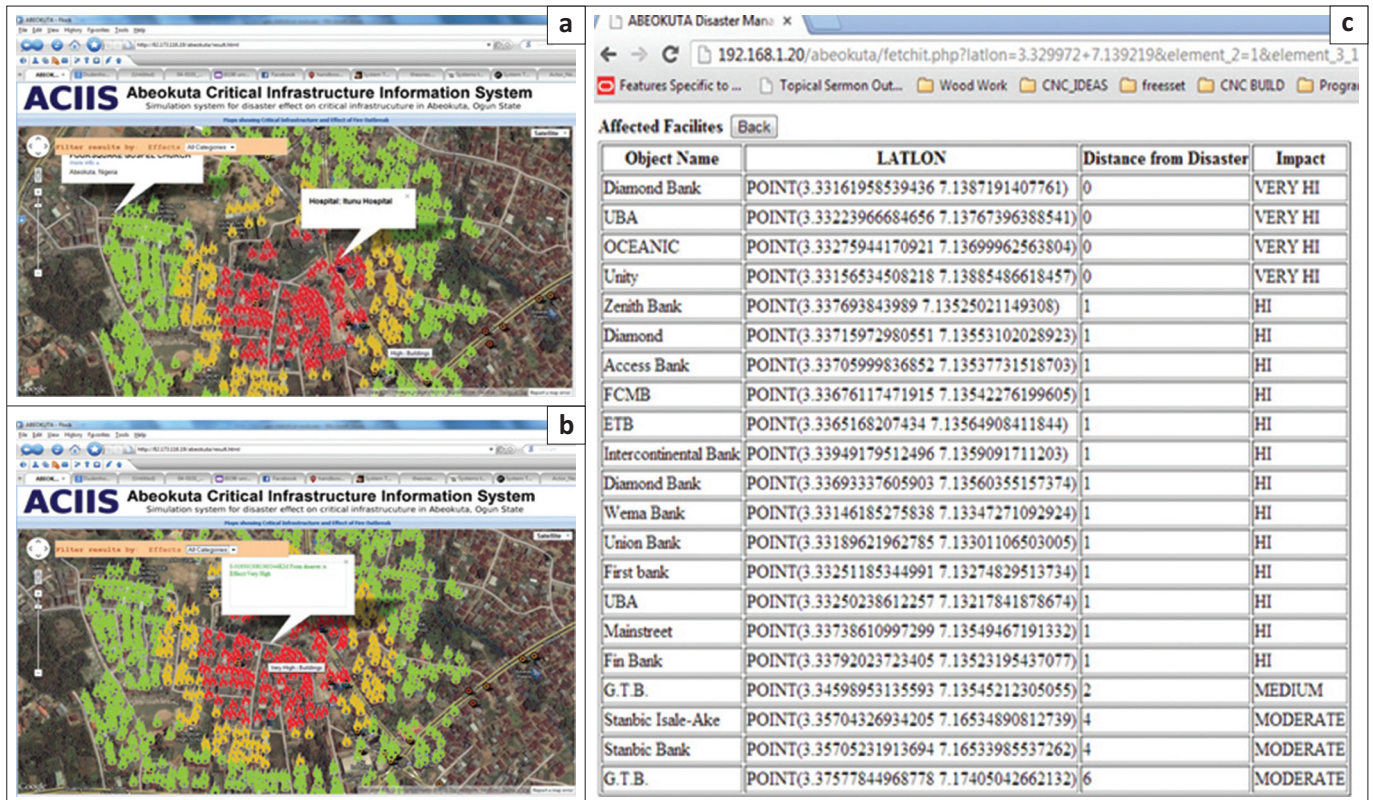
a

ACIIS Abeokuta Critical Infrastructure Information System

Simulation system for disaster effect on critical infrastructure in Abeokuta, Ogun State

Maps showing Critical Infrastructure and Effect of Fire Outbreak

Filter results by: Effects All Categories

FOURSQUARE GOSPEL CHURCH

Abeokuta, Nigeria

Hospital: Itunu Hospital

High: Buildings

Satellite

b

ACIIS Abeokuta Critical Infrastructure Information System

Simulation system for disaster effect on critical infrastructure in Abeokuta, Ogun State

Maps showing Critical Infrastructure and Effect of Fire Outbreak

Filter results by: Effects All Categories

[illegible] Effect Very High

Very High: Buildings

Satellite

c

ABEOKUTA Disaster Mana ×

192.168.1.20/abeokuta/fetchit.php?latlon=3.329972+7.139219&element_2=1&element_3_1

Features Specific to ... Topical Sermon Out... Wood Work CNC_IDEAS freesset CNC BUILD Progra

Affected Facilites Back

| Object Name | LATLON | Distance from Disaster | Impact |
|---|---|---|---|
| Diamond Bank | POINT(3.33161958539436 7.1387191407761) | 0 | VERY HI |
| UBA | POINT(3.33223966684656 7.13767396388541) | 0 | VERY HI |
| OCEANIC | POINT(3.33275944170921 7.13699962563804) | 0 | VERY HI |
| Unity | POINT(3.33156534508218 7.13885486618457) | 0 | VERY HI |
| Zenith Bank | POINT(3.337693843989 7.13525021149308) | 1 | HI |
| Diamond | POINT(3.33715972980551 7.13553102028923) | 1 | HI |
| Access Bank | POINT(3.33705999836852 7.13537731518703) | 1 | HI |
| FCMB | POINT(3.33676117471915 7.13542276199605) | 1 | HI |
| ETB | POINT(3.3365168207434 7.13564908411844) | 1 | HI |
| Intercontinental Bank | POINT(3.33949179512496 7.1359091711203) | 1 | HI |
| Diamond Bank | POINT(3.33693337605903 7.13560355157374) | 1 | HI |
| Wema Bank | POINT(3.33146185275838 7.13347271092924) | 1 | HI |
| Union Bank | POINT(3.33189621962785 7.13301106503005) | 1 | HI |
| First bank | POINT(3.33251185344991 7.13274829513734) | 1 | HI |
| UBA | POINT(3.33250238612257 7.13217841878674) | 1 | HI |
| Mainstreet | POINT(3.33738610997299 7.13549467191332) | 1 | HI |
| Fin Bank | POINT(3.33792023723405 7.13523195437077) | 1 | HI |
| G.T.B. | POINT(3.34598953135593 7.13545212305055) | 2 | MEDIUM |
| Stanbic Isale-Ake | POINT(3.35704326934205 7.16534890812739) | 4 | MODERATE |
| Stanbic Bank | POINT(3.35705231913694 7.16533985537262) | 4 | MODERATE |
| G.T.B. | POINT(3.37577844968778 7.17405042662132) | 6 | MODERATE |